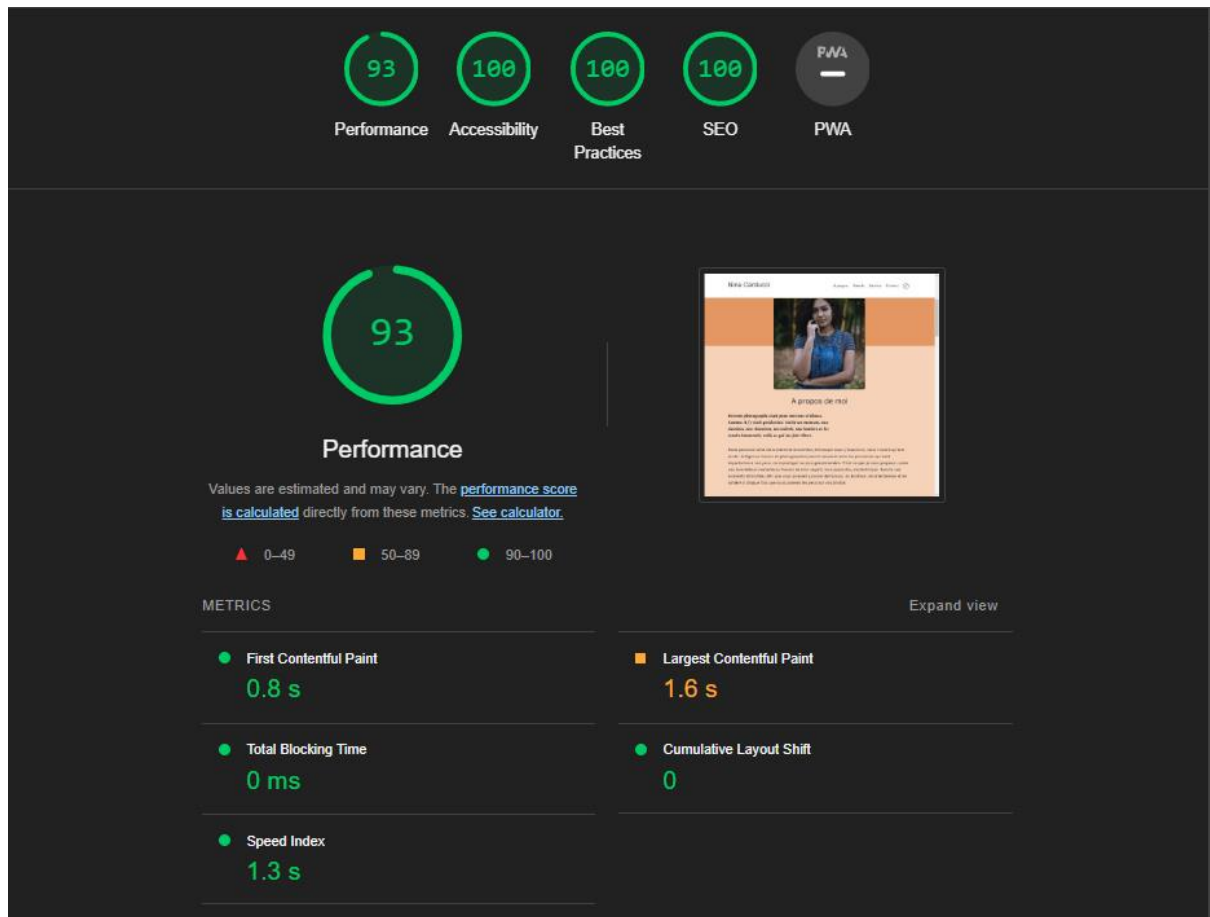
93
Performance

100
Accessibility

100
Best Practices

100
SEO

PWA
—
PWA

93

Performance

Values are estimated and may vary. The performance score is calculated directly from these metrics. See calculator.

0–49 50–89 90–100

Nina Carducci

A propos de moi

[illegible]

METRICS

Expand view

First Contentful Paint
0.8 s

Largest Contentful Paint
1.6 s

Total Blocking Time
0 ms

Cumulative Layout Shift
0

Speed Index
1.3 s